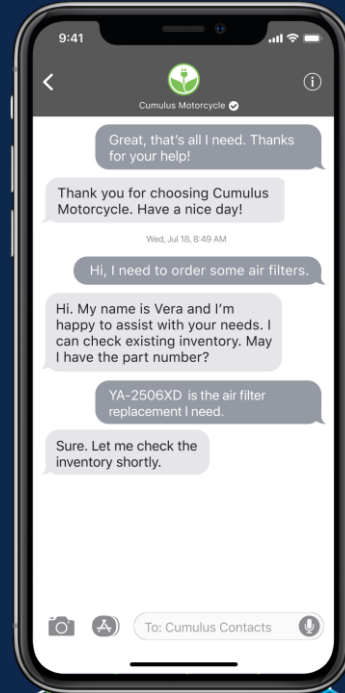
9:41

<

Cumulus Motorcycle

Great, that's all I need. Thanks for your help!

Thank you for choosing Cumulus Motorcycle. Have a nice day!

Wed, Jul 18, 8:49 AM

Hi, I need to order some air filters.

Hi. My name is Vera and I'm happy to assist with your needs. I can check existing inventory. May I have the part number?

YA-2506XD is the air filter replacement I need.

Sure. Let me check the inventory shortly.

To: Cumulus Contacts